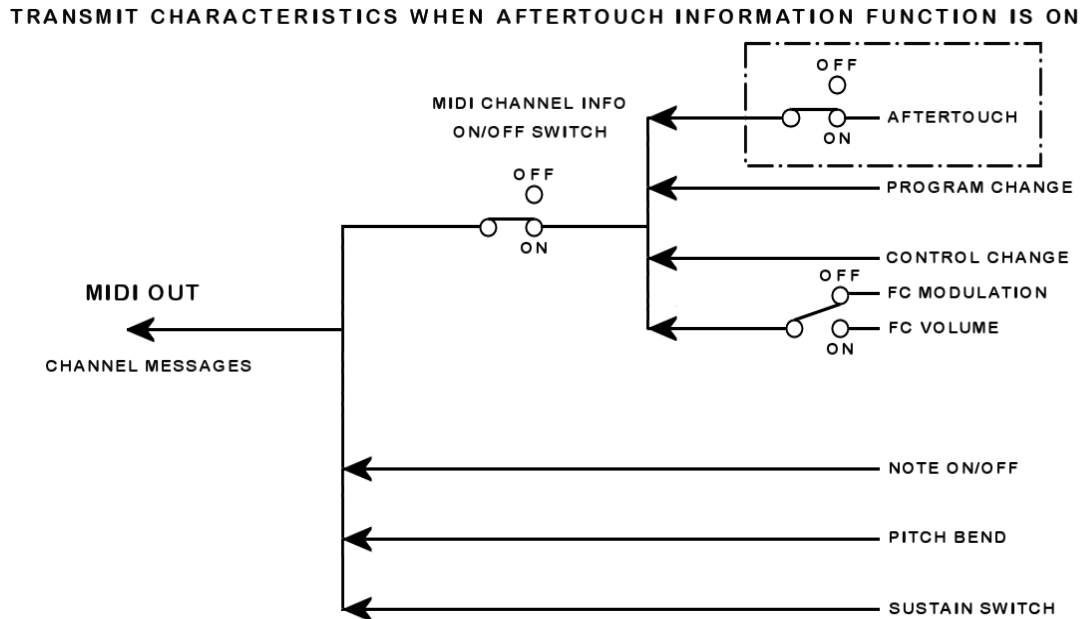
TRANSMIT CHARACTERISTICS WHEN AFTERTOUCH INFORMATION FUNCTION IS ON

MIDI CHANNEL INFO
ON/OFF SWITCH

OFF
ON
AFTERTOUCH

OFF
ON

PROGRAM CHANGE

CONTROL CHANGE

MIDI OUT

CHANNEL MESSAGES

OFF
FC MODULATION
FC VOLUME
ON

NOTE ON/OFF

PITCH BEND

SUSTAIN SWITCH